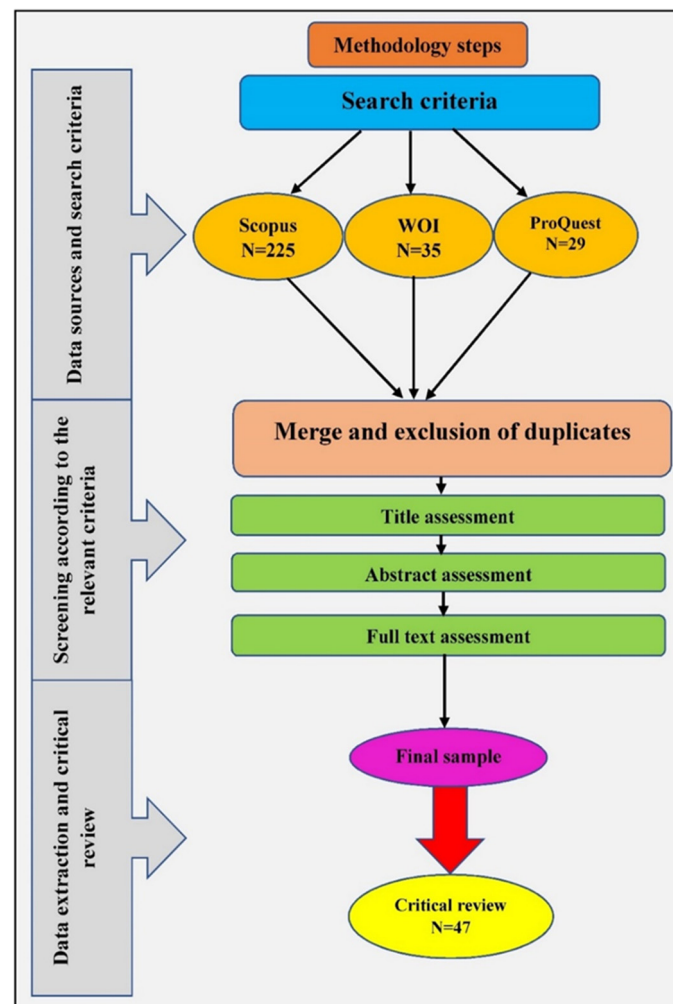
Methodology steps

Search criteria

Data sources and search criteria

Scopus
N=225

WOI
N=35

ProQuest
N=29

Screening according to the relevant criteria

Merge and exclusion of duplicates

Title assessment

Abstract assessment

Full text assessment

Data extraction and critical review

Final sample

Critical review
N=47